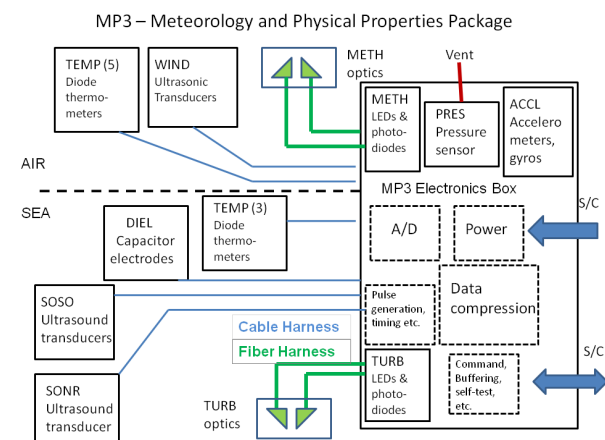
MP3 – Meteorology and Physical Properties Package

TEMP (5)
Diode thermometers

WIND
Ultrasonic Transducers

METH optics

Vent

METH
LEDs & photodiodes

PRES
Pressure sensor

ACCL
Accelerometers, gyros

AIR

SEA

MP3 Electronics Box

S/C

DIEL
Capacitor electrodes

TEMP (3)
Diode thermometers

A/D

Power

SOSO
Ultrasound transducers

Pulse generation, timing etc.

Data compression

Cable Harness

Fiber Harness

TURB
LEDs & photodiodes

Command, Buffering, self-test, etc.

S/C

SONR
Ultrasound transducer

TURB optics